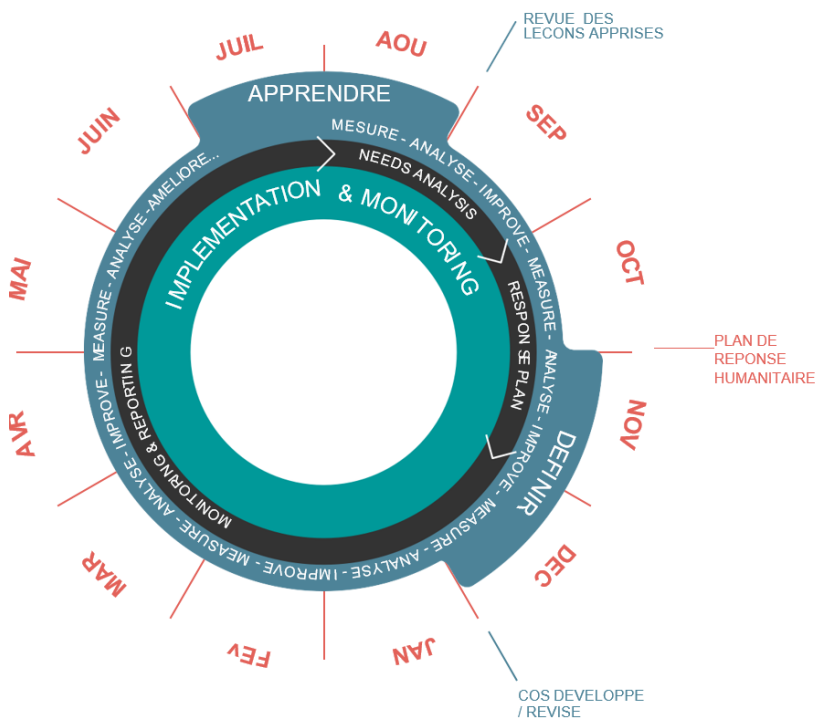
REVUE DES LECONS APPRISES

JUIL

AOU

APPRENDRE

SEP

JUIN

MESURE - ANALYSE - IMPROVE - MEASURE - ANALYSE - IMPROVE - MEASURE - ANALYSE - IMPROVE - MEASURE - ANALYSE - IMPROVE - MEASURE - ANALYSE - AMELIORE...

NEEDS ANALYSIS

IMPLEMENTATION & MONITORING

OCT

MAI

RESPONSE PLAN

PLAN DE REPONSE HUMANITAIRE

MONITORING & REPORTING

NOV

AVR

DEFINIR

MAR

DEC

FEV

JAN

COS DEVELOPPE / REVISE